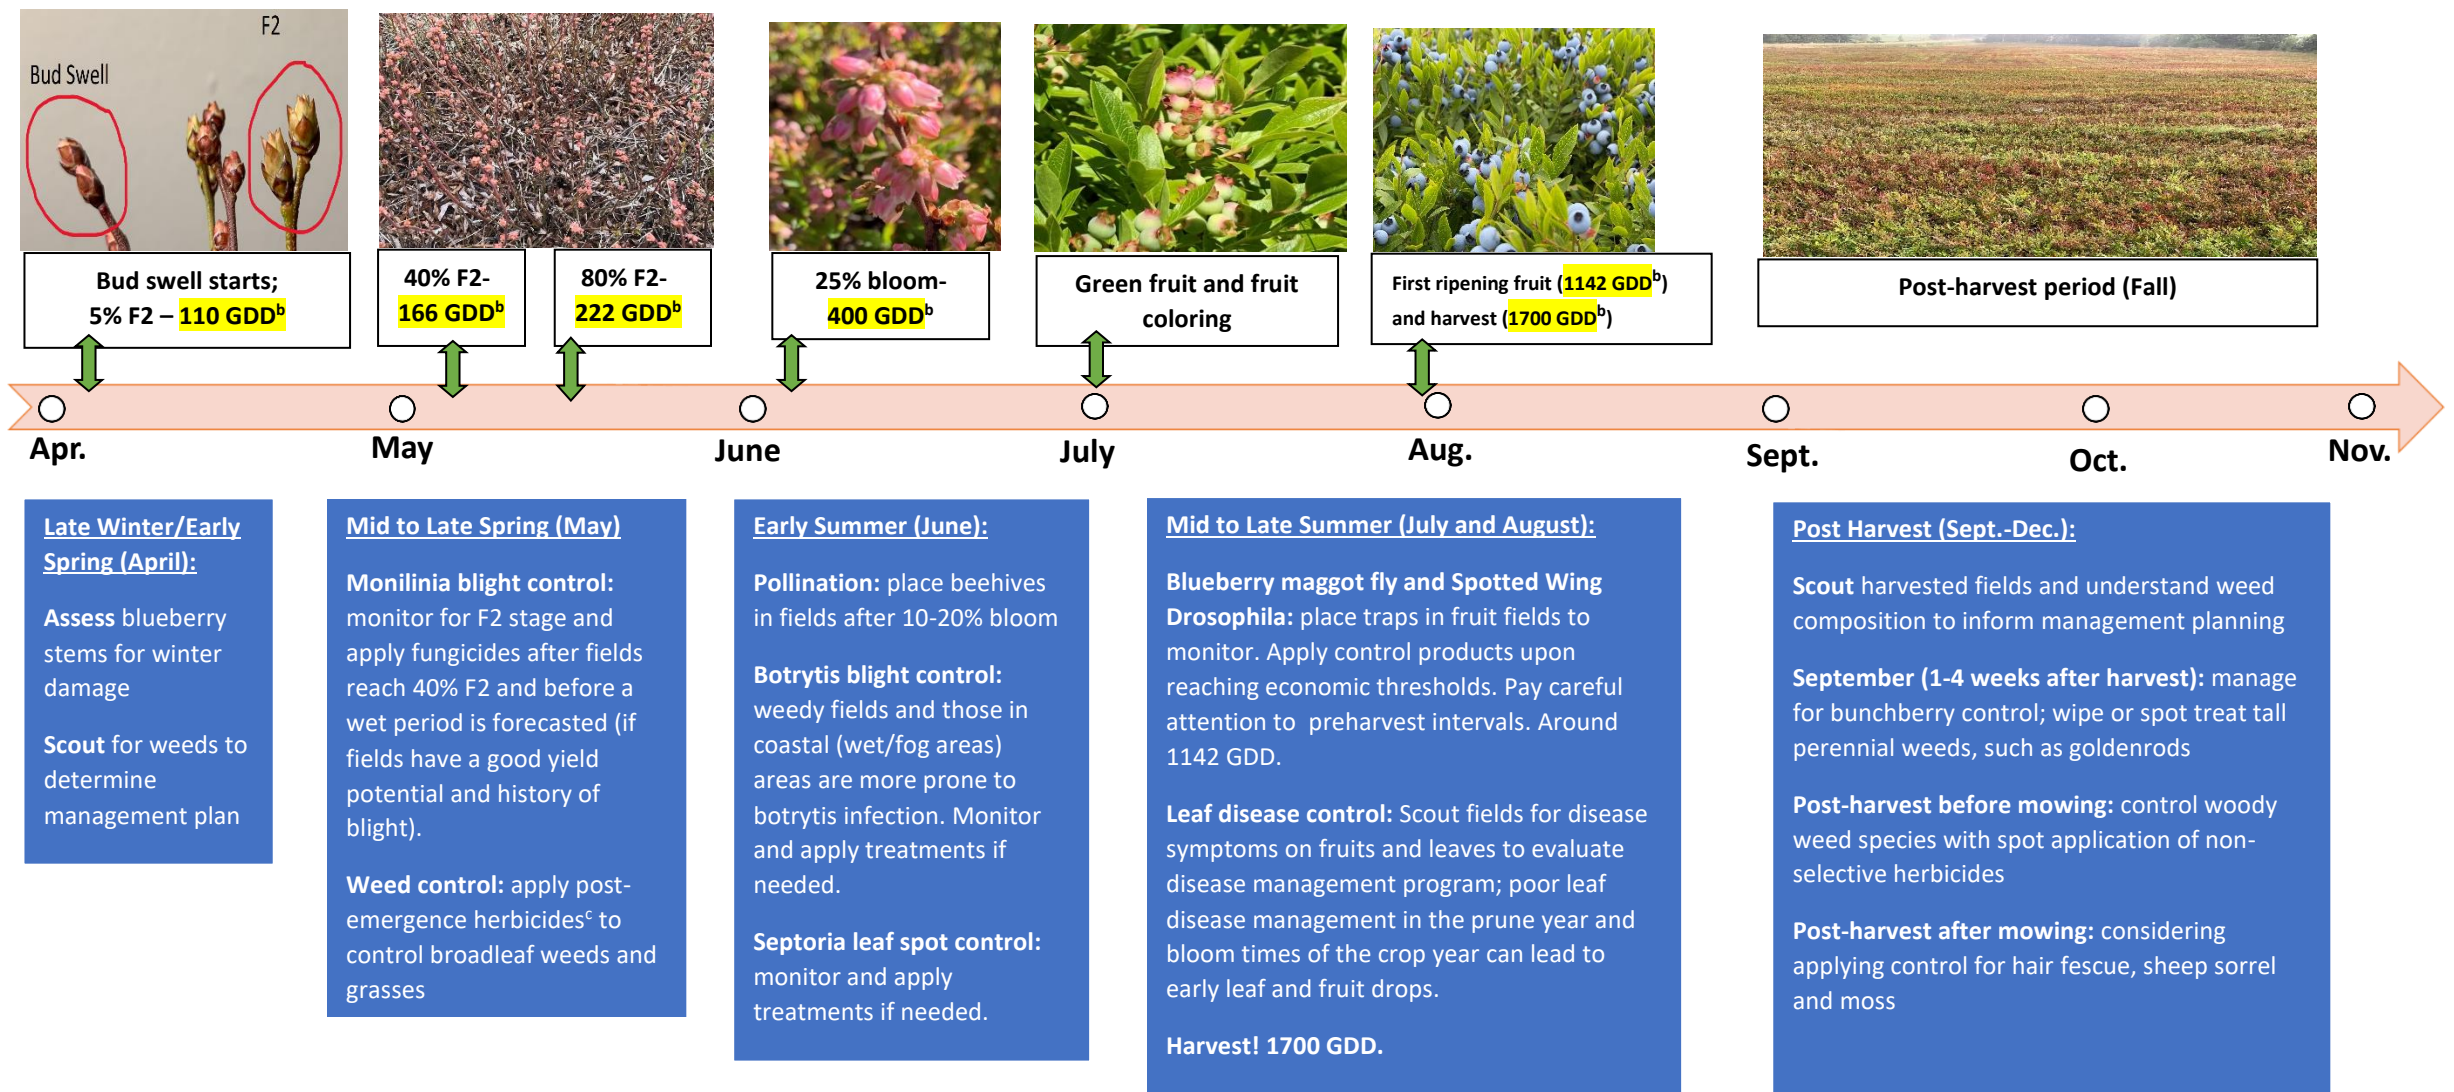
F2

Bud Swell

Bud swell starts; 5% F2 – 110 GDD$^b$

40% F2- 166 GDD$^b$

80% F2- 222 GDD$^b$

25% bloom- 400 GDD$^b$

Green fruit and fruit coloring

First ripening fruit (1142 GDD$^b$) and harvest (1700 GDD$^b$)

Post-harvest period (Fall)

Apr.

May

June

July

Aug.

Sept.

Oct.

Nov.

Late Winter/Early Spring (April):

Assess blueberry stems for winter damage

Scout for weeds to determine management plan

Mid to Late Spring (May)

Monilinia blight control: monitor for F2 stage and apply fungicides after fields reach 40% F2 and before a wet period is forecasted (if fields have a good yield potential and history of blight).

Weed control: apply post-emergence herbicides$^c$ to control broadleaf weeds and grasses

Early Summer (June):

Pollination: place beehives in fields after 10-20% bloom

Botrytis blight control: weedy fields and those in coastal (wet/fog areas) areas are more prone to botrytis infection. Monitor and apply treatments if needed.

Septoria leaf spot control: monitor and apply treatments if needed.

Mid to Late Summer (July and August):

Blueberry maggot fly and Spotted Wing Drosophila: place traps in fruit fields to monitor. Apply control products upon reaching economic thresholds. Pay careful attention to preharvest intervals. Around 1142 GDD.

Leaf disease control: Scout fields for disease symptoms on fruits and leaves to evaluate disease management program; poor leaf disease management in the prune year and bloom times of the crop year can lead to early leaf and fruit drops.

Harvest! 1700 GDD.

Post Harvest (Sept.-Dec.):

Scout harvested fields and understand weed composition to inform management planning

September (1-4 weeks after harvest): manage for bunchberry control; wipe or spot treat tall perennial weeds, such as goldenrods

Post-harvest before mowing: control woody weed species with spot application of non-selective herbicides

Post-harvest after mowing: considering applying control for hair fescue, sheep sorrel and moss